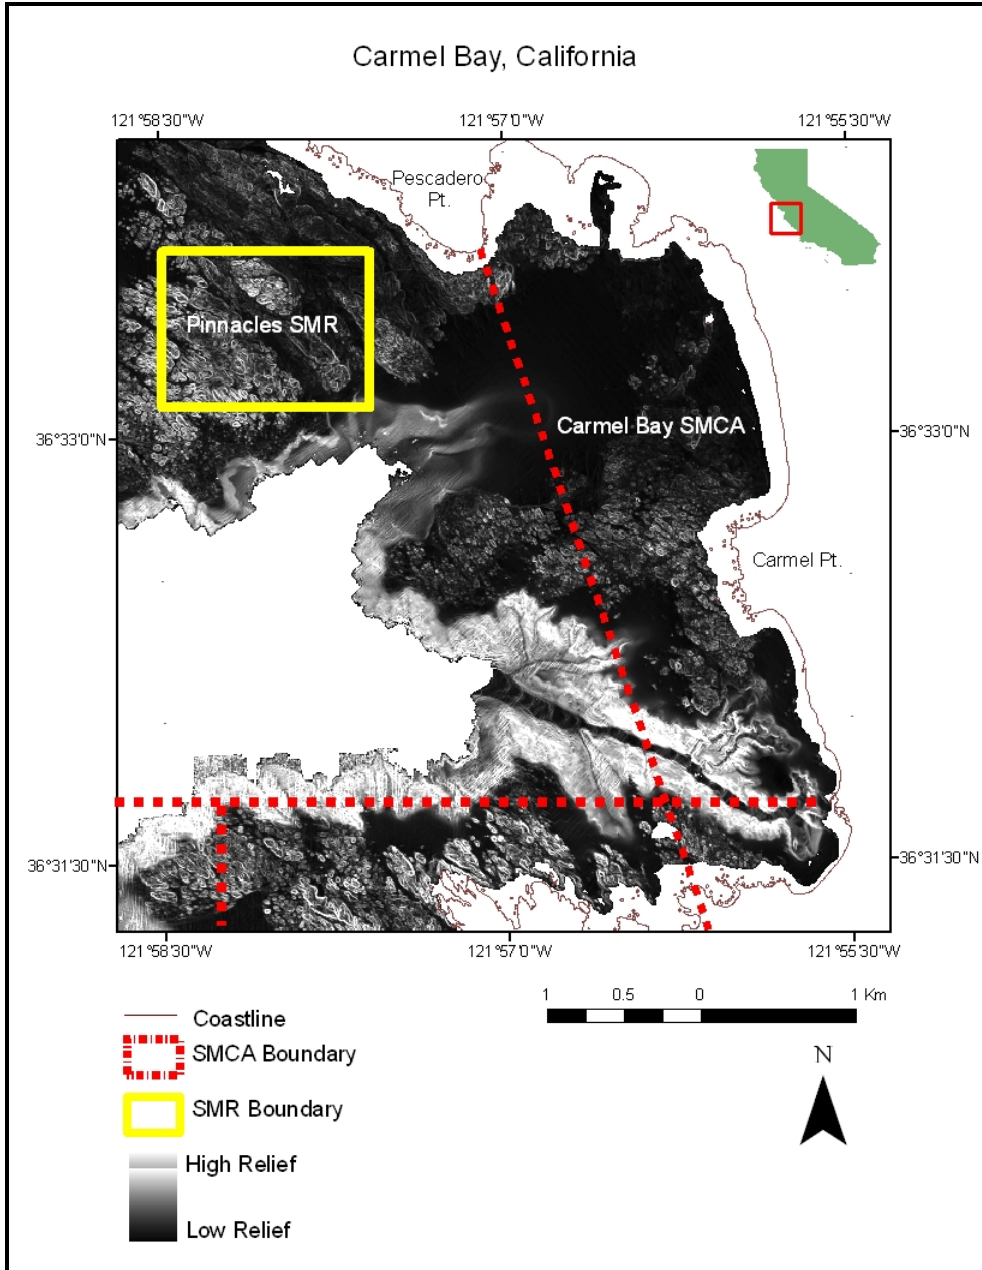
Carmel Bay, California

121°58'30"W
121°57'0"W
121°55'30"W

Pescadero Pt.

Pinnacles SMR

36°33'0"N
Carmel Bay SMCA
36°33'0"N

Carmel Pt.

36°31'30"N
36°31'30"N

121°58'30"W
121°57'0"W
121°55'30"W

1 0.5 0 1 Km

Coastline
SMCA Boundary
SMR Boundary
High Relief
Low Relief

N